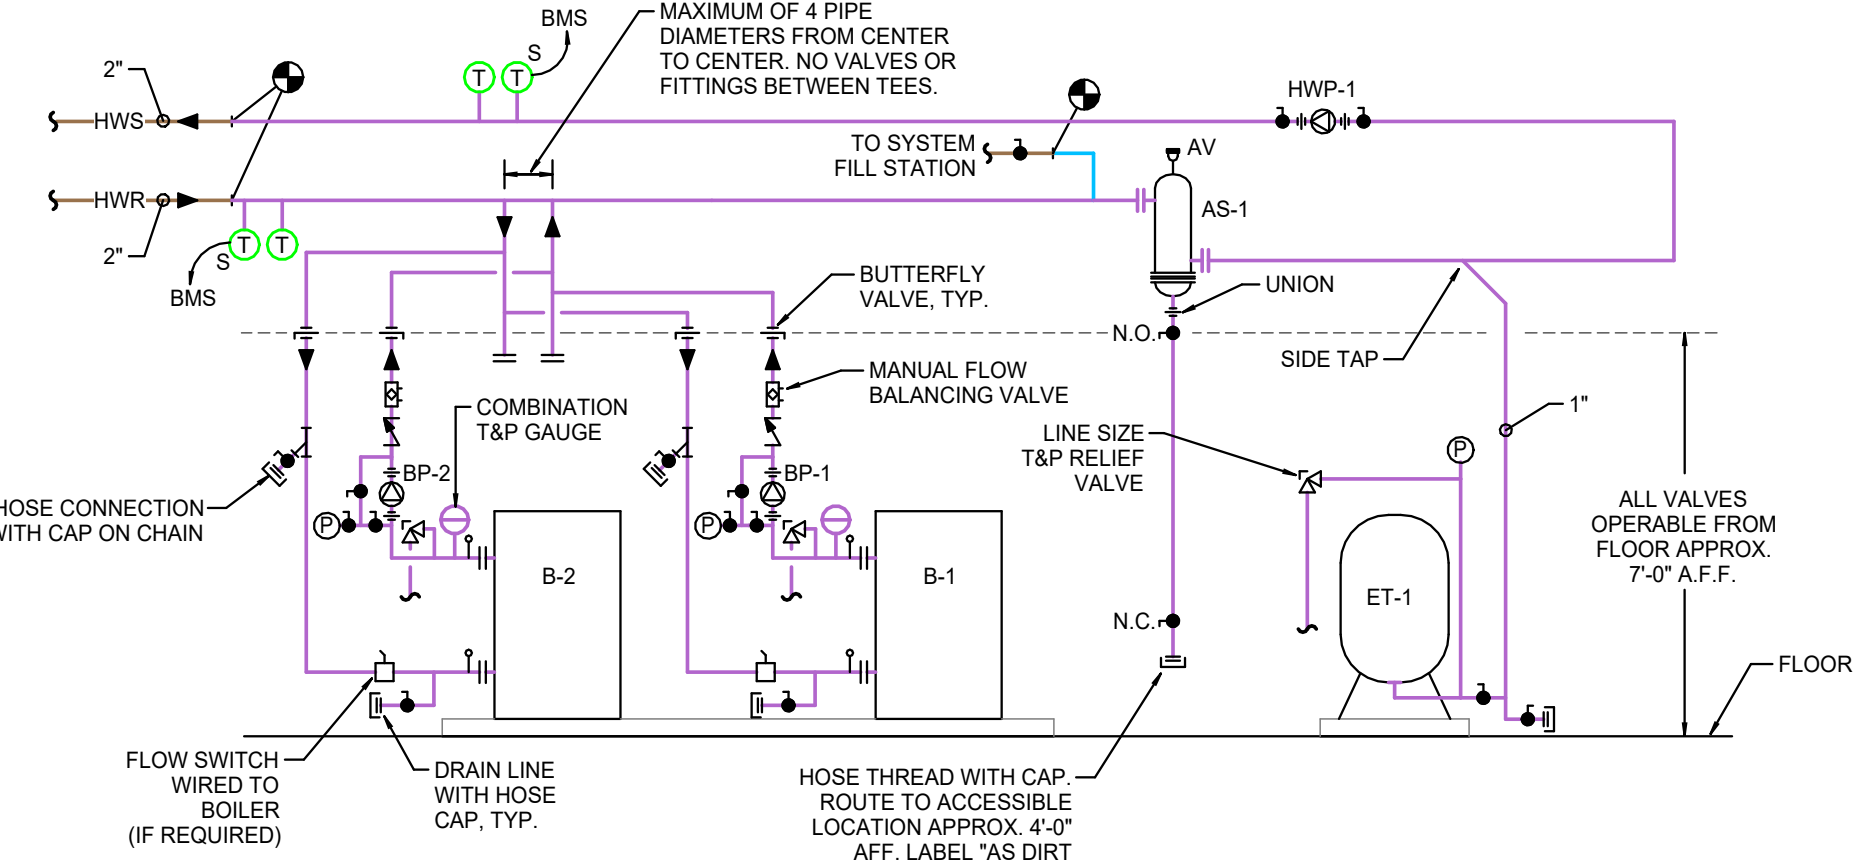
BMS

MAXIMUM OF 4 PIPE DIAMETERS FROM CENTER TO CENTER. NO VALVES OR FITTINGS BETWEEN TEES.

2"

T T

S

HWP-1

HWS

TO SYSTEM FILL STATION

AV

HWR

AS-1

2"

T T

S

BMS

BUTTERFLY VALVE, TYP.

UNION

N.O.

SIDE TAP

MANUAL FLOW BALANCING VALVE

COMBINATION T&P GAUGE

LINE SIZE T&P RELIEF VALVE

1"

P

BP-2

BP-1

HOSE CONNECTION WITH CAP ON CHAIN

P

P

ALL VALVES OPERABLE FROM FLOOR APPROX. 7'-0" A.F.F.

B-2

B-1

ET-1

N.C.

FLOOR

FLOW SWITCH WIRED TO BOILER (IF REQUIRED)

DRAIN LINE WITH HOSE CAP, TYP.

HOSE THREAD WITH CAP. ROUTE TO ACCESSIBLE LOCATION APPROX. 4'-0" AFF. LABEL "AS DIRT